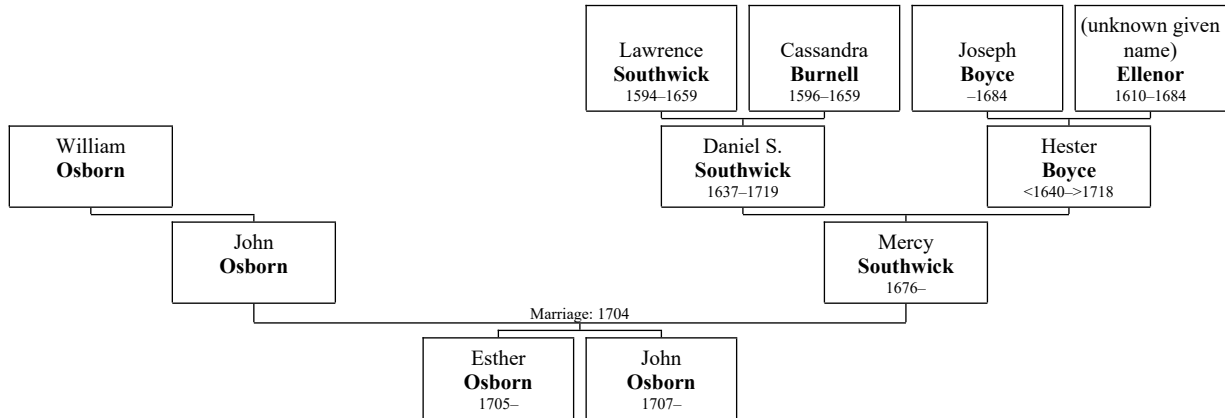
Lawrence **Southwick** 1594–1659

Cassandra **Burnell** 1596–1659

Joseph **Boyce** –1684

(unknown given name) **Ellenor** 1610–1684

William **Osborn**

Daniel S. **Southwick** 1637–1719

Hester **Boyce** <1640–>1718

John **Osborn**

Mercy **Southwick** 1676–

Marriage: 1704

Esther **Osborn** 1705–

John **Osborn** 1707–